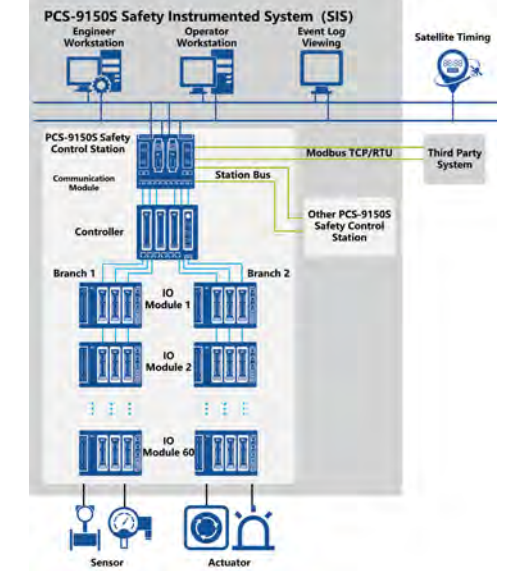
PCS-9150S Safety Instrumented System (SIS)

Engineer Workstation

Operator Workstation

Event Log Viewing

Satellite Timing

PCS-9150S Safety Control Station

Communication Module

Modbus TCP/RTU

Third Party System

Station Bus

Other PCS-9150S Safety Control Station

Controller

Branch 1

Branch 2

IO Module 1

IO Module 2

IO Module 60

Sensor

Actuator